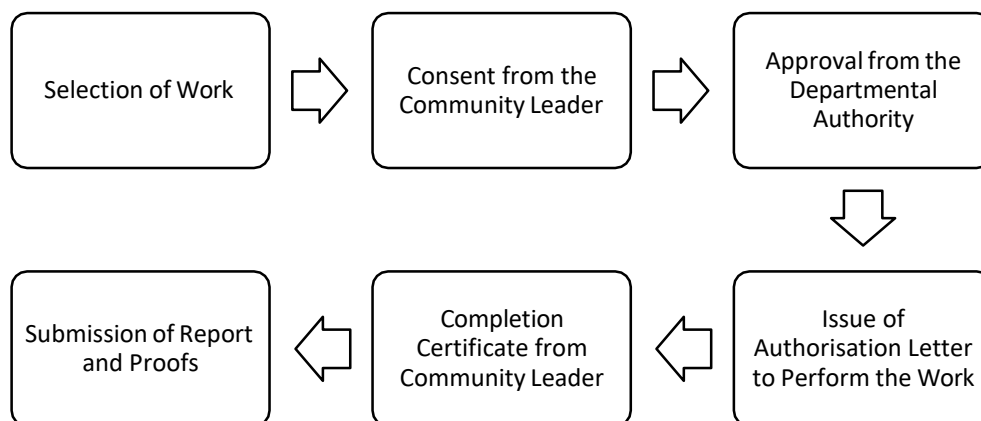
Selection of Work

Consent from the Community Leader

Approval from the Departmental Authority

Issue of Authorisation Letter to Perform the Work

Completion Certificate from Community Leader

Submission of Report and Proofs